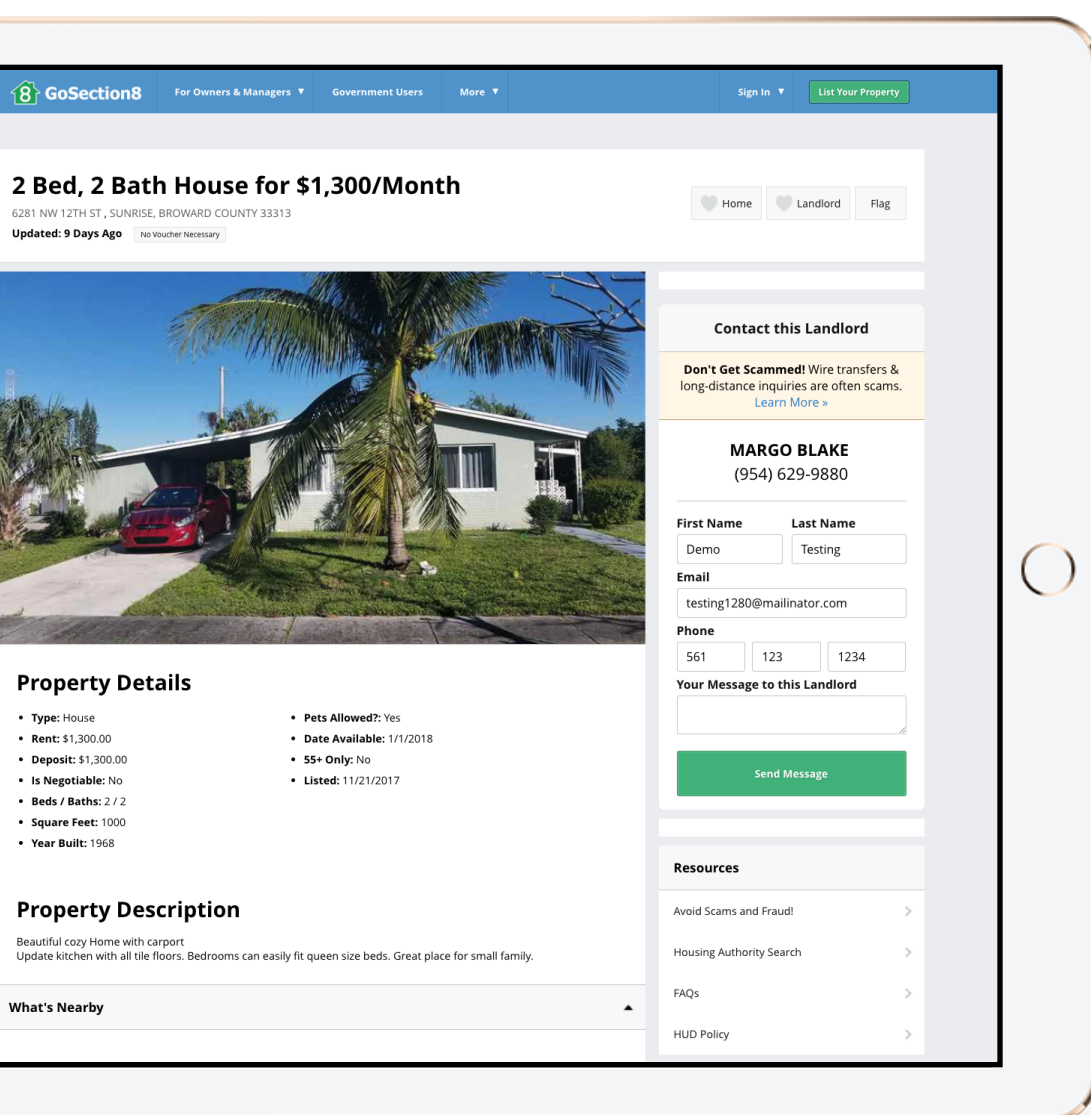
8 GoSection8 For Owners & Managers ▼ Government Users More ▼ Sign In ▼ List Your Property

2 Bed, 2 Bath House for $1,300/Month

6281 NW 12TH ST , SUNRISE, BROWARD COUNTY 33313

Updated: 9 Days Ago No Voucher Necessary

Home Landlord Flag

Contact this Landlord

Don't Get Scammed! Wire transfers & long-distance inquiries are often scams. Learn More »

MARGO BLAKE
(954) 629-9880

First Name
Demo
Last Name
Testing
Email
testing1280@mailinator.com
Phone
561 123 1234
Your Message to this Landlord

Send Message

Property Details

- Type: House
- Rent: $1,300.00
- Deposit: $1,300.00
- Is Negotiable: No
- Beds / Baths: 2 / 2
- Square Feet: 1000
- Year Built: 1968

- Pets Allowed?: Yes
- Date Available: 1/1/2018
- 55+ Only: No
- Listed: 11/21/2017

Property Description

Beautiful cozy Home with carport
Update kitchen with all tile floors. Bedrooms can easily fit queen size beds. Great place for small family.

What's Nearby

Resources

Avoid Scams and Fraud!

Housing Authority Search

FAQs

HUD Policy